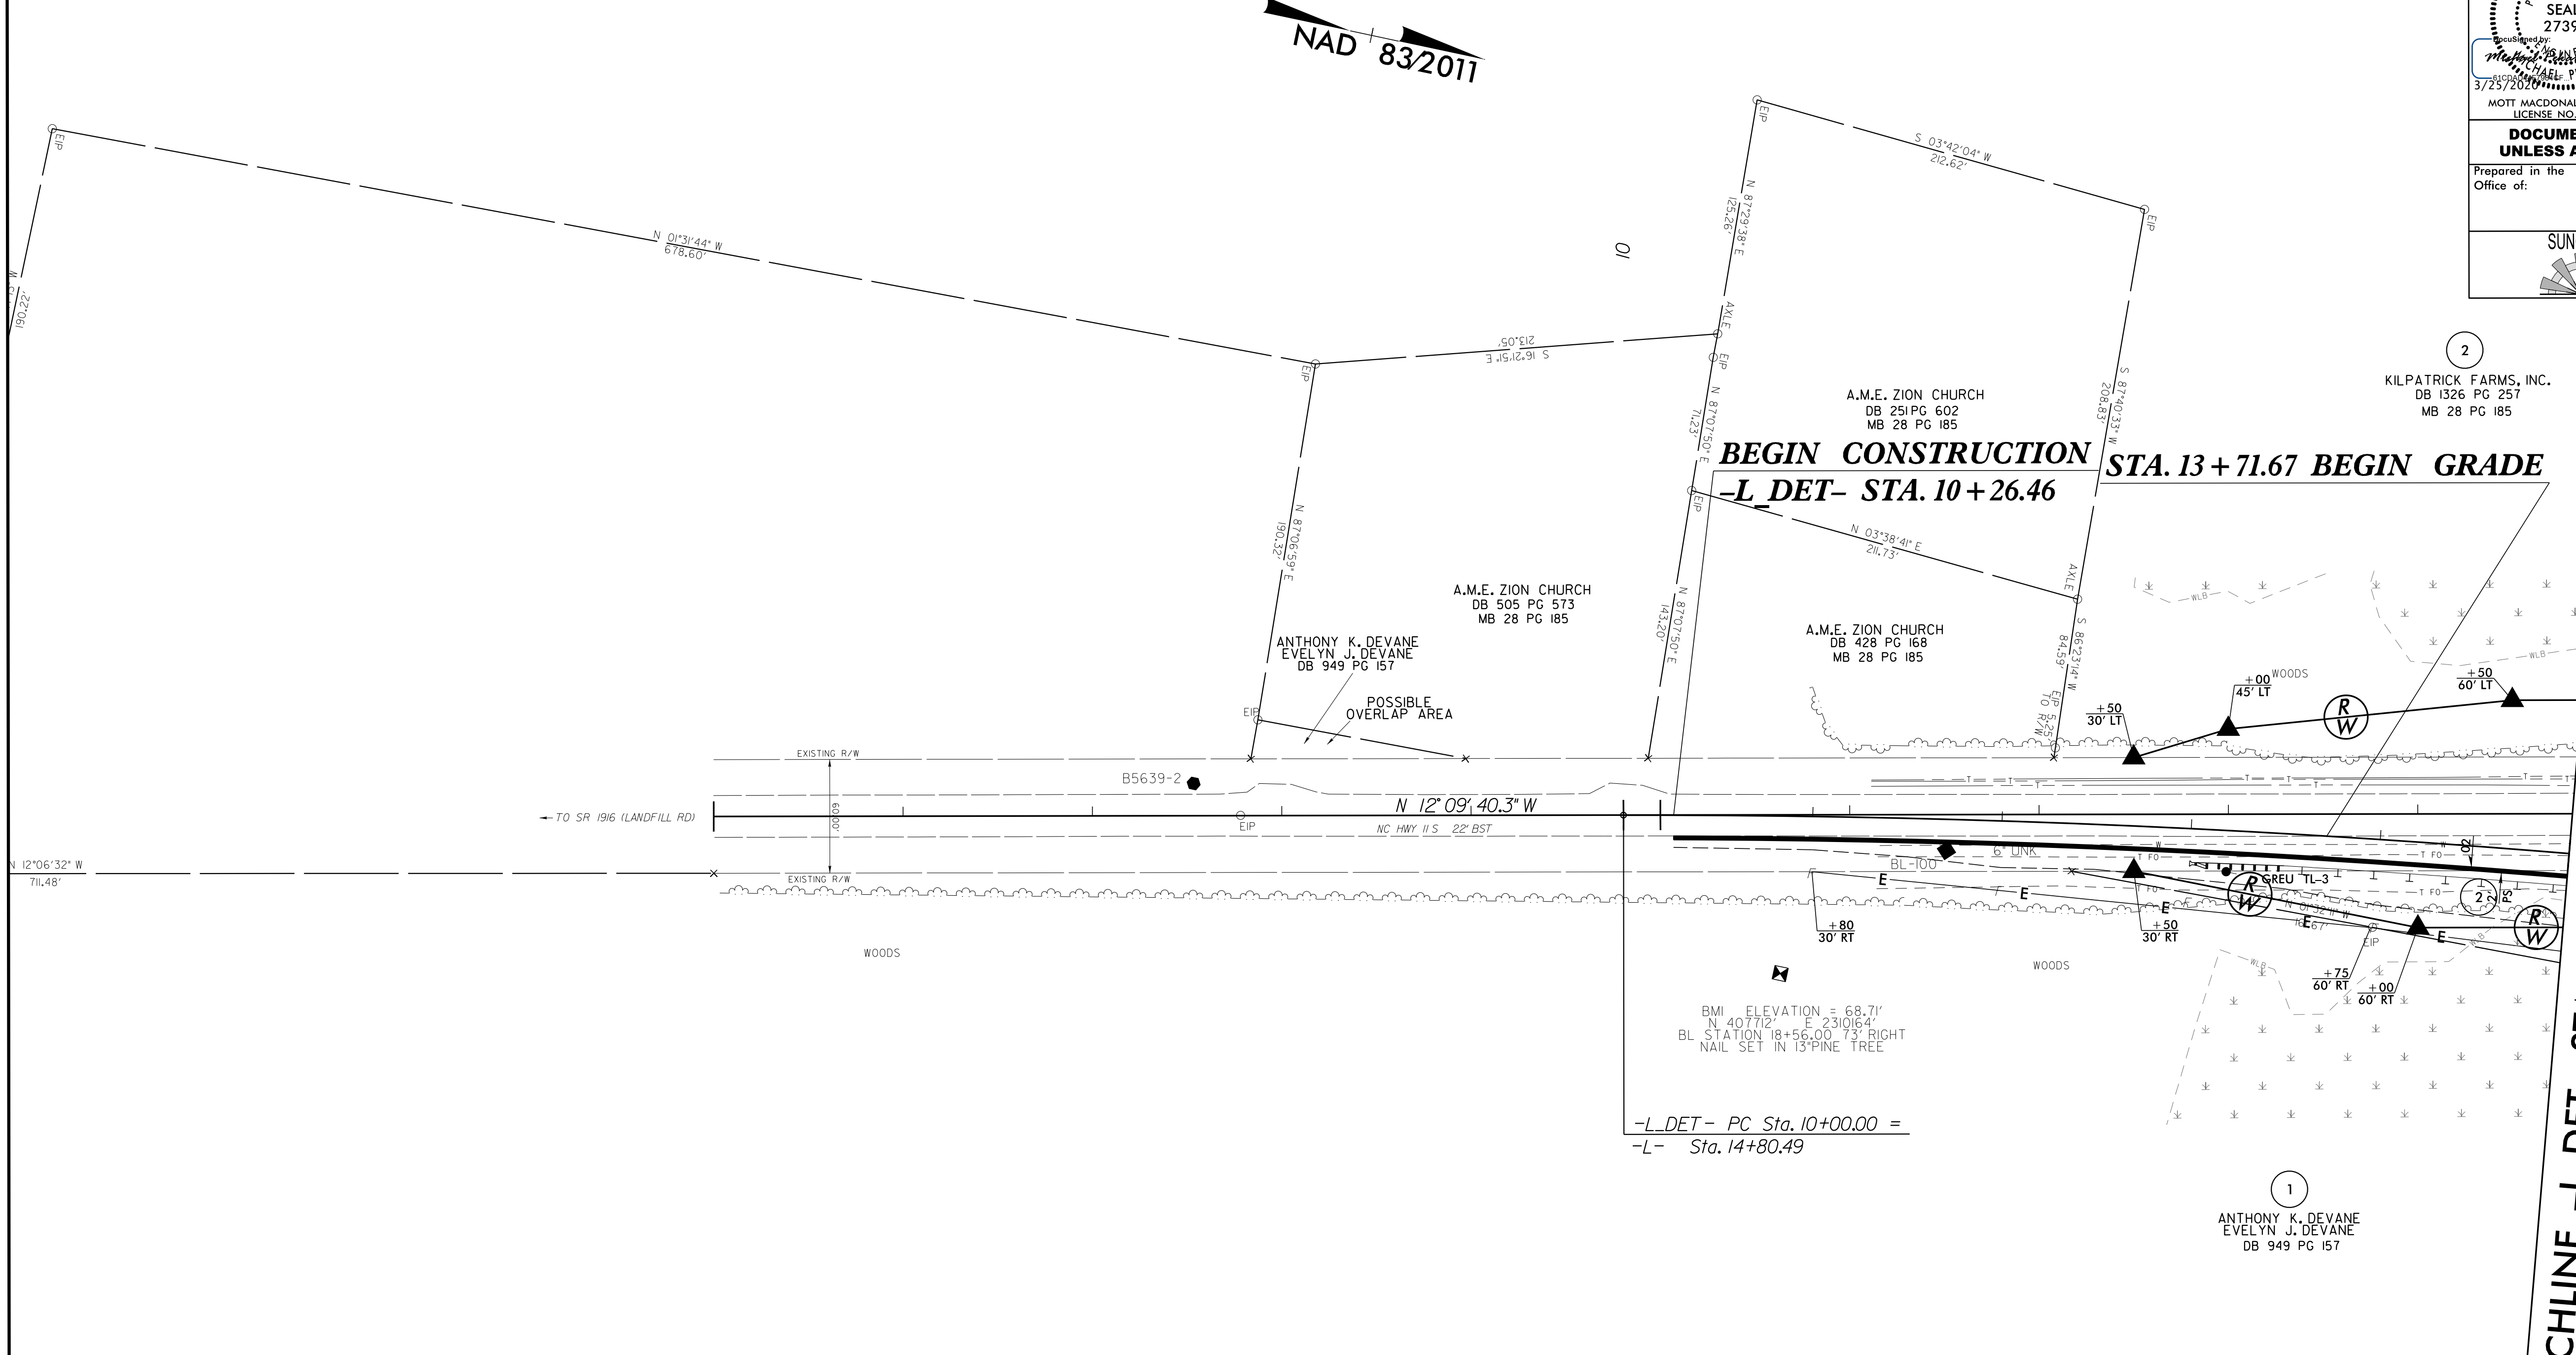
NAD 83/2011

SEAL
2739
DocuSigned by:
3/25/2020
MOTT MACDONALD
LICENSE NO.
DOCUME
UNLESS A
Prepared in the
Office of:
SUN

EIP
N 01°31'44" W
678.60'
190.22'
EIP
S 03°42'04" W
212.62'
EIP
N 87°29'38" E
125.26'
10
AXLE
EIP
S 16°21'51" E
213.05'
EIP
N 87°07'50" E
71.23'
S 87°40'33" W
208.83'
2
KILPATRICK FARMS, INC.
DB 1326 PG 257
MB 28 PG 185
A.M.E. ZION CHURCH
DB 251 PG 602
MB 28 PG 185
BEGIN CONSTRUCTION
-L_DET- STA. 10+26.46
STA. 13+71.67 BEGIN GRADE
N 87°06'59" E
190.32'
EIP
N 03°38'41" E
211.73'
A.M.E. ZION CHURCH
DB 505 PG 573
MB 28 PG 185
N 87°07'50" E
143.20'
AXLE
A.M.E. ZION CHURCH
DB 428 PG 168
MB 28 PG 185
S 86°23'14" W
84.59'
EIP 5.25' TO R/W
ANTHONY K. DEVANE
EVELYN J. DEVANE
DB 949 PG 157
POSSIBLE
OVERLAP AREA
EIP
+00
45' LT
WOODS
+50
60' LT
+50
30' LT
R/W
EXISTING R/W
B5639-2
N 12° 09' 40.3" W
← TO SR 1916 (LANDFILL RD)
60.00'
EIP
NC HWY 11 S 22' BST
6" UNK
BL-100
GREU TL-3
N 12°06'32" W
711.48'
EXISTING R/W
E
E
E
E
+80
30' RT
+50
30' RT
R/W
2
R/W
EIP
+75
60' RT
+00
60' RT
WOODS
WOODS
BMI ELEVATION = 68.71'
N 407712' E 2310164'
BL STATION 18+56.00 73' RIGHT
NAIL SET IN 13"PINE TREE
-L_DET- PC Sta. 10+00.00 =
-L- Sta. 14+80.49
1
ANTHONY K. DEVANE
EVELYN J. DEVANE
DB 949 PG 157
CHLINE -L DET